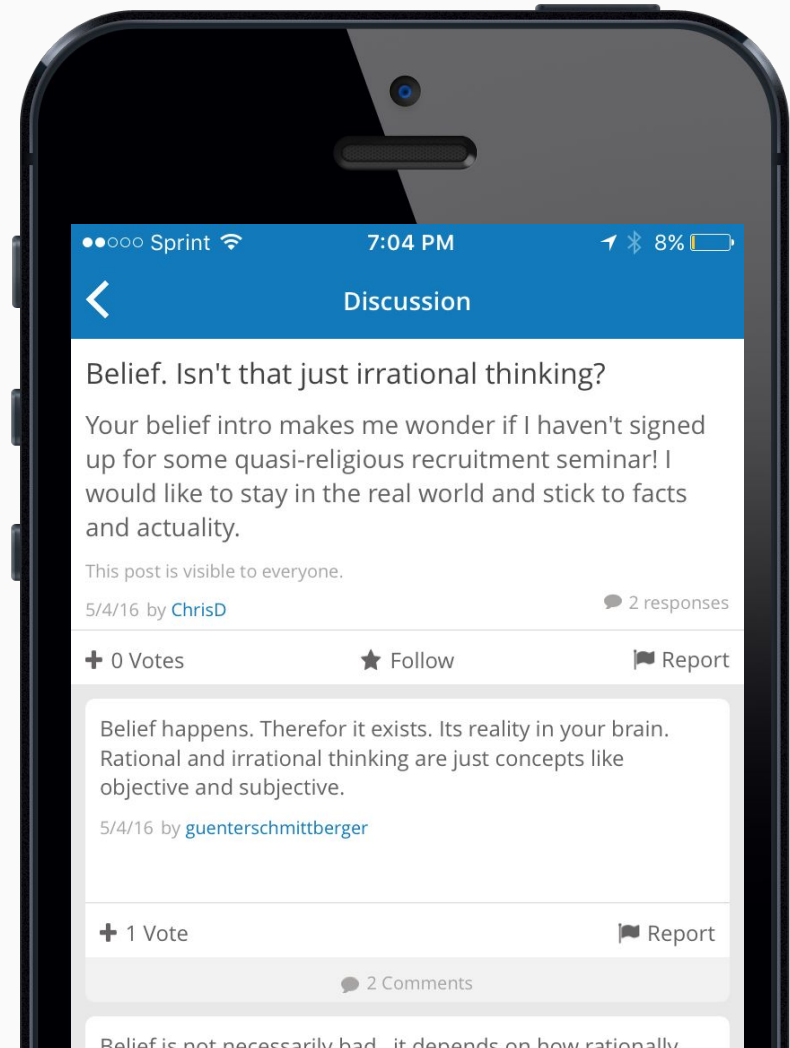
●●○○○ Sprint 7:04 PM 8%

Discussion

Belief. Isn't that just irrational thinking?

Your belief intro makes me wonder if I haven't signed up for some quasi-religious recruitment seminar! I would like to stay in the real world and stick to facts and actuality.

This post is visible to everyone.

5/4/16 by ChrisD

2 responses

+ 0 Votes Follow Report

Belief happens. Therefor it exists. Its reality in your brain. Rational and irrational thinking are just concepts like objective and subjective.

5/4/16 by guenterschmittberger

+ 1 Vote Report

2 Comments

Belief is not necessarily bad, it depends on how rationally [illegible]